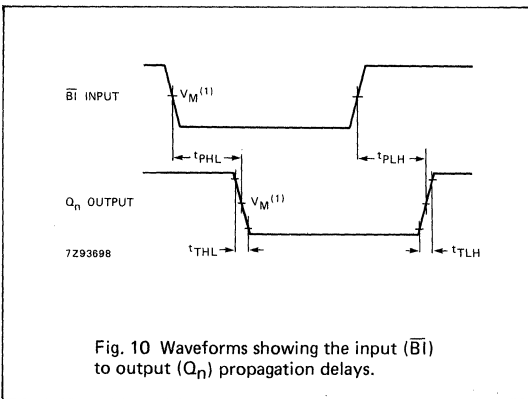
$\overline{BI}$ INPUT

$V_M^{(1)}$

$t_{PHL}$

$t_{PLH}$

$Q_n$ OUTPUT

$V_M^{(1)}$

7Z93698

$t_{THL}$

$t_{TLH}$

Fig. 10 Waveforms showing the input ($\overline{BI}$) to output ($Q_n$) propagation delays.